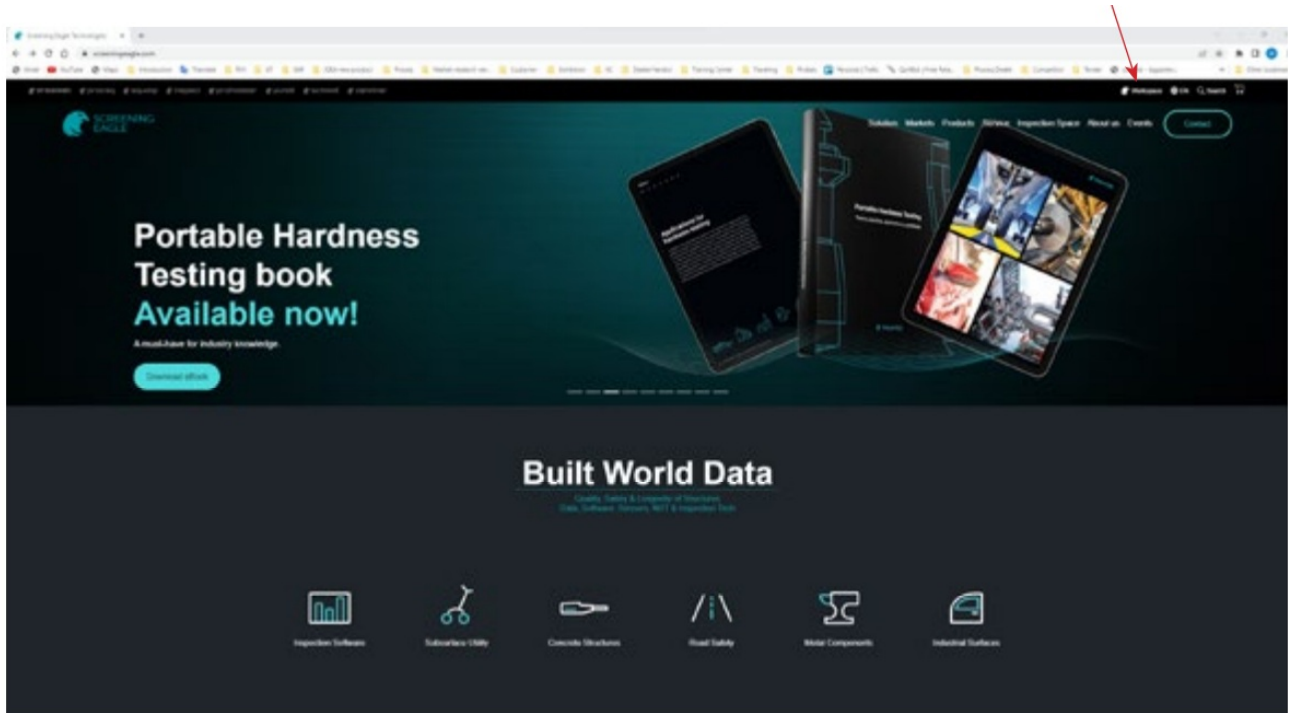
Screening Eagle Technologies

screeningeagle.com

SCREENING EAGLE

Workspace EN Search

Solutions Markets Products Service Inspection Space About us Events Contact

Portable Hardness Testing book Available now!

A must-have for industry knowledge.

Download eBook

Portable Hardness Testing

Built World Data

Quality, Safety & Longevity of Structures
Data, Software, Sensors, NDT & Inspection Tech

Inspection Software

Subsurface Utility

Concrete Structures

Road Safety

Metal Components

Industrial Surfaces